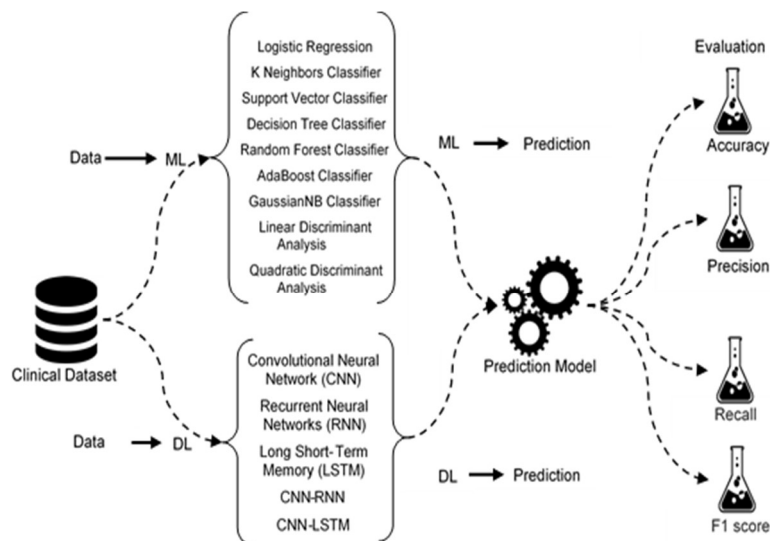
Data → ML

Logistic Regression
K Neighbors Classifier
Support Vector Classifier
Decision Tree Classifier
Random Forest Classifier
AdaBoost Classifier
GaussianNB Classifier
Linear Discriminant Analysis
Quadratic Discriminant Analysis

ML → Prediction

Clinical Dataset

Data → DL

Convolutional Neural Network (CNN)
Recurrent Neural Networks (RNN)
Long Short-Term Memory (LSTM)
CNN-RNN
CNN-LSTM

DL → Prediction

Prediction Model

Evaluation
Accuracy
Precision
Recall
F1 score